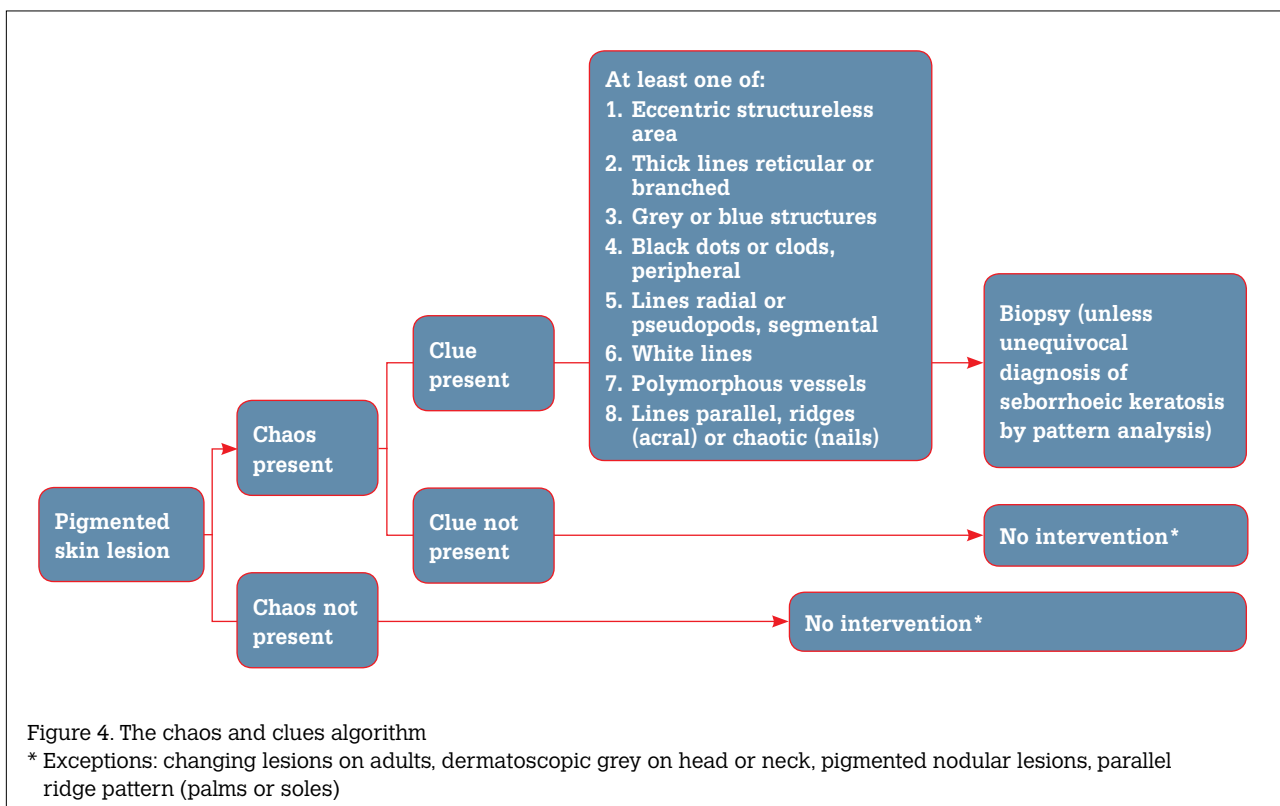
Pigmented skin lesion

Chaos present

Chaos not present

Clue present

Clue not present

At least one of:
1. Eccentric structureless area
2. Thick lines reticular or branched
3. Grey or blue structures
4. Black dots or clods, peripheral
5. Lines radial or pseudopods, segmental
6. White lines
7. Polymorphous vessels
8. Lines parallel, ridges (acral) or chaotic (nails)

Biopsy (unless unequivocal diagnosis of seborrhoeic keratosis by pattern analysis)

No intervention*

No intervention*

Figure 4. The chaos and clues algorithm
* Exceptions: changing lesions on adults, dermatoscopic grey on head or neck, pigmented nodular lesions, parallel ridge pattern (palms or soles)